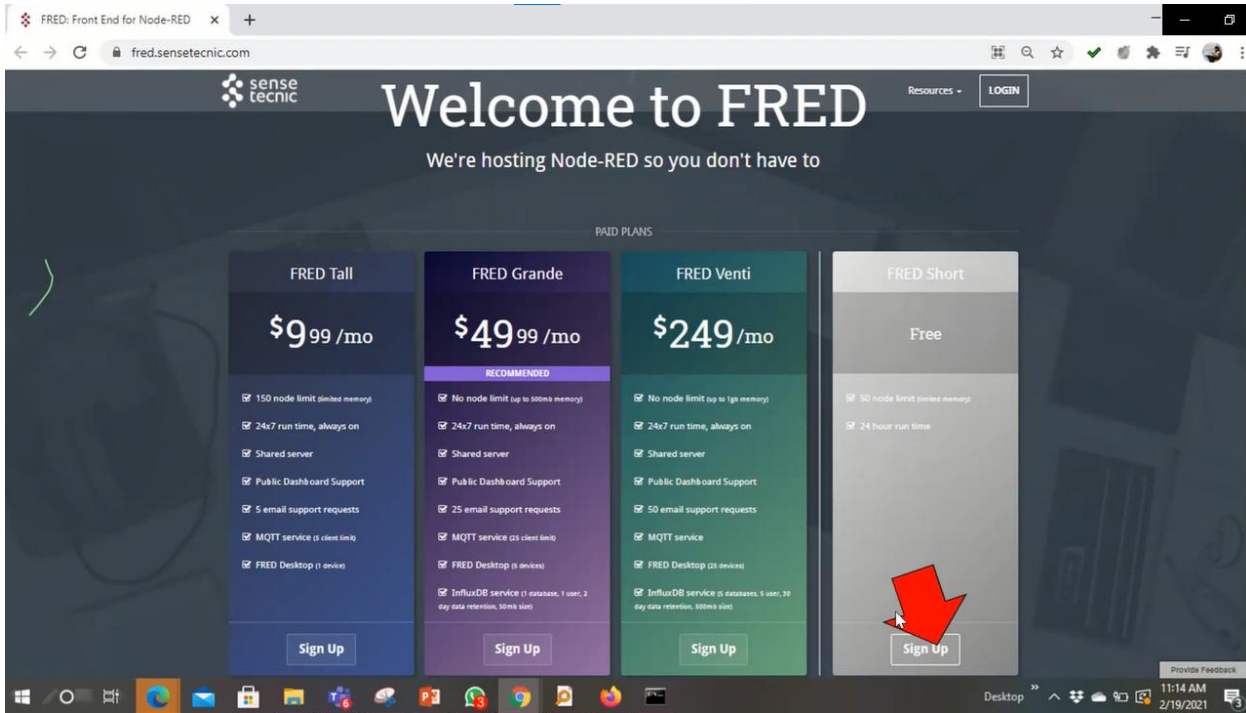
FRED: Front End for Node-RED ×

fred.sensetecnic.com

sense tecnic

Welcome to FRED

Resources ▾ LOGIN

We're hosting Node-RED so you don't have to

PAID PLANS

FRED Tall

$9 99 /mo

150 node limit (limited memory)
24x7 run time, always on
Shared server
Public Dashboard Support
5 email support requests
MQTT service (5 client limit)
FRED Desktop (1 device)

Sign Up

FRED Grande

$49 99 /mo

RECOMMENDED

No node limit (up to 500mb memory)
24x7 run time, always on
Shared server
Public Dashboard Support
25 email support requests
MQTT service (25 client limit)
FRED Desktop (5 devices)
InfluxDB service (1 database, 1 user, 2 day data retention, 50mb size)

Sign Up

FRED Venti

$249 /mo

No node limit (up to 1gb memory)
24x7 run time, always on
Shared server
Public Dashboard Support
50 email support requests
MQTT service
FRED Desktop (25 devices)
InfluxDB service (5 databases, 5 user, 30 day data retention, 500mb size)

Sign Up

FRED Short

Free

50 node limit (limited memory)
24 hour run time

Sign Up

Provide Feedback

Desktop

11:14 AM
2/19/2021